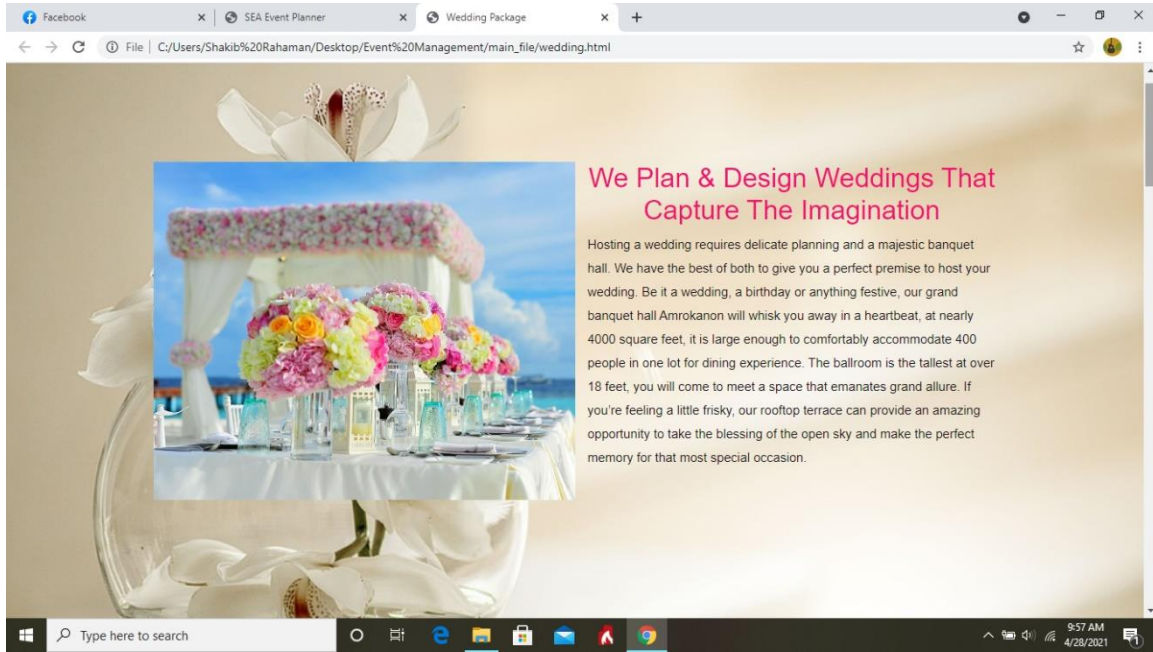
Facebook
SEA Event Planner
Wedding Package
File | C:/Users/Shakib%20Rahaman/Desktop/Event%20Management/main_file/wedding.html

We Plan & Design Weddings That Capture The Imagination

Hosting a wedding requires delicate planning and a majestic banquet hall. We have the best of both to give you a perfect premise to host your wedding. Be it a wedding, a birthday or anything festive, our grand banquet hall Amrokanon will whisk you away in a heartbeat, at nearly 4000 square feet, it is large enough to comfortably accommodate 400 people in one lot for dining experience. The ballroom is the tallest at over 18 feet, you will come to meet a space that emanates grand allure. If you're feeling a little frisky, our rooftop terrace can provide an amazing opportunity to take the blessing of the open sky and make the perfect memory for that most special occasion.

Type here to search
9:57 AM
4/28/2021